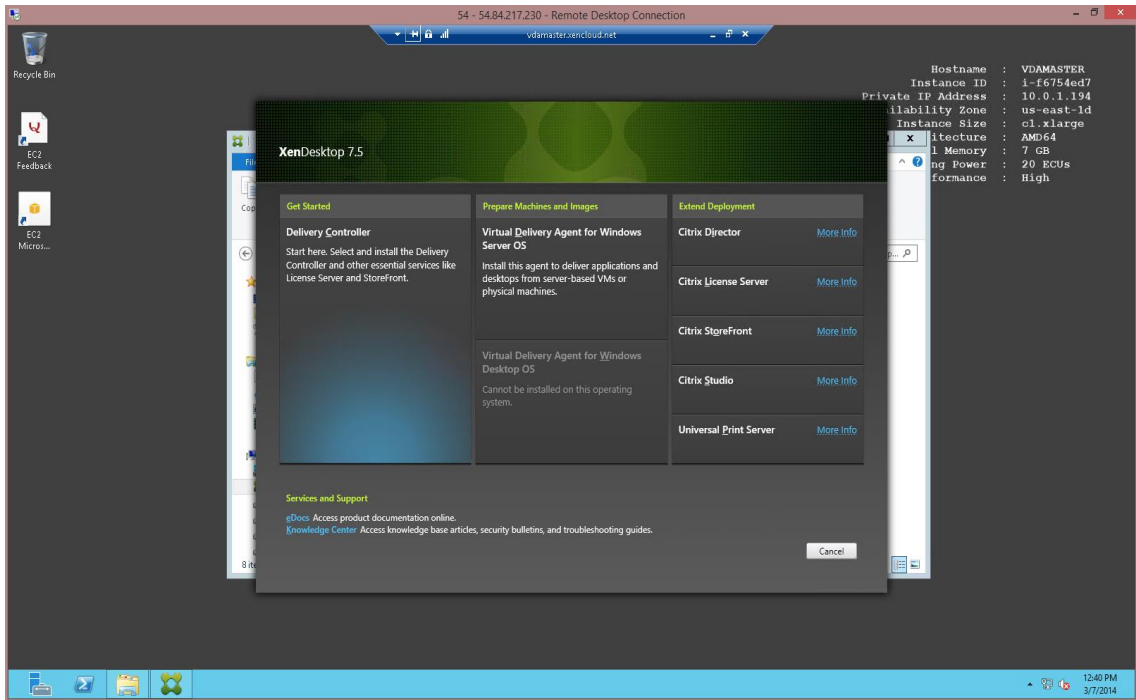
54 - 54.84.217.230 - Remote Desktop Connection

vdamaster.xencloud.net

Recycle Bin

EC2 Feedback

EC2 Micros...

Hostname : VDAMASTER
Instance ID : i-f6754ed7
Private IP Address : 10.0.1.194
ilability Zone : us-east-1d
Instance Size : c1.xlarge
itecture : AMD64
l Memory : 7 GB
ng Power : 20 ECUs
formance : High

XenDesktop 7.5

Get Started

Delivery Controller

Start here. Select and install the Delivery Controller and other essential services like License Server and StoreFront.

Prepare Machines and Images

Virtual Delivery Agent for Windows Server OS

Install this agent to deliver applications and desktops from server-based VMs or physical machines.

Virtual Delivery Agent for Windows Desktop OS

Cannot be installed on this operating system.

Extend Deployment

Citrix Director More Info

Citrix License Server More Info

Citrix StoreFront More Info

Citrix Studio More Info

Universal Print Server More Info

Services and Support

eDocs Access product documentation online.
Knowledge Center Access knowledge base articles, security bulletins, and troubleshooting guides.

Cancel

8 ite

12:40 PM
3/7/2014